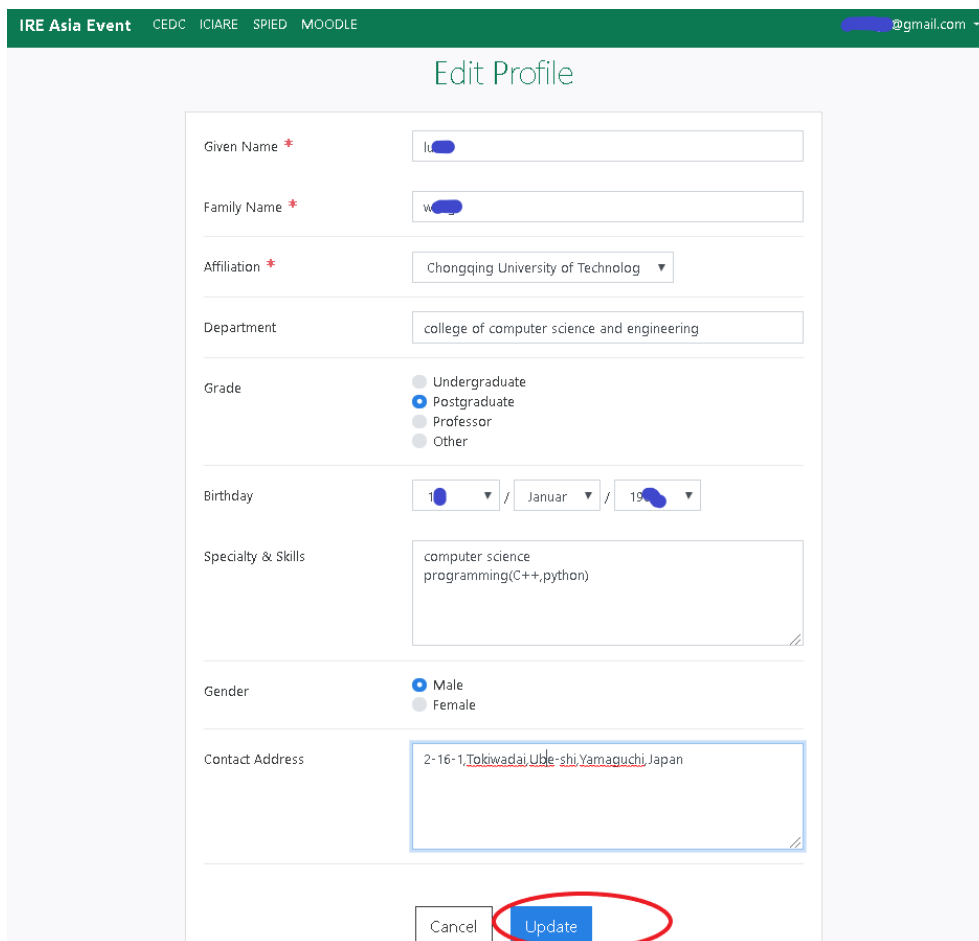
IRE Asia Event CEDC ICIARE SPIED MOODLE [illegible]@gmail.com

Edit Profile

Given Name * lu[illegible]

Family Name * w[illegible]

Affiliation * Chongqing University of Technolog

Department college of computer science and engineering

Grade
Undergraduate
Postgraduate
Professor
Other

Birthday 1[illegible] / Januar / 19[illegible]

Specialty & Skills computer science
programming(C++,python)

Gender
Male
Female

Contact Address 2-16-1,Tokiwadai,Ube-shi,Yamaguchi,Japan

Cancel Update